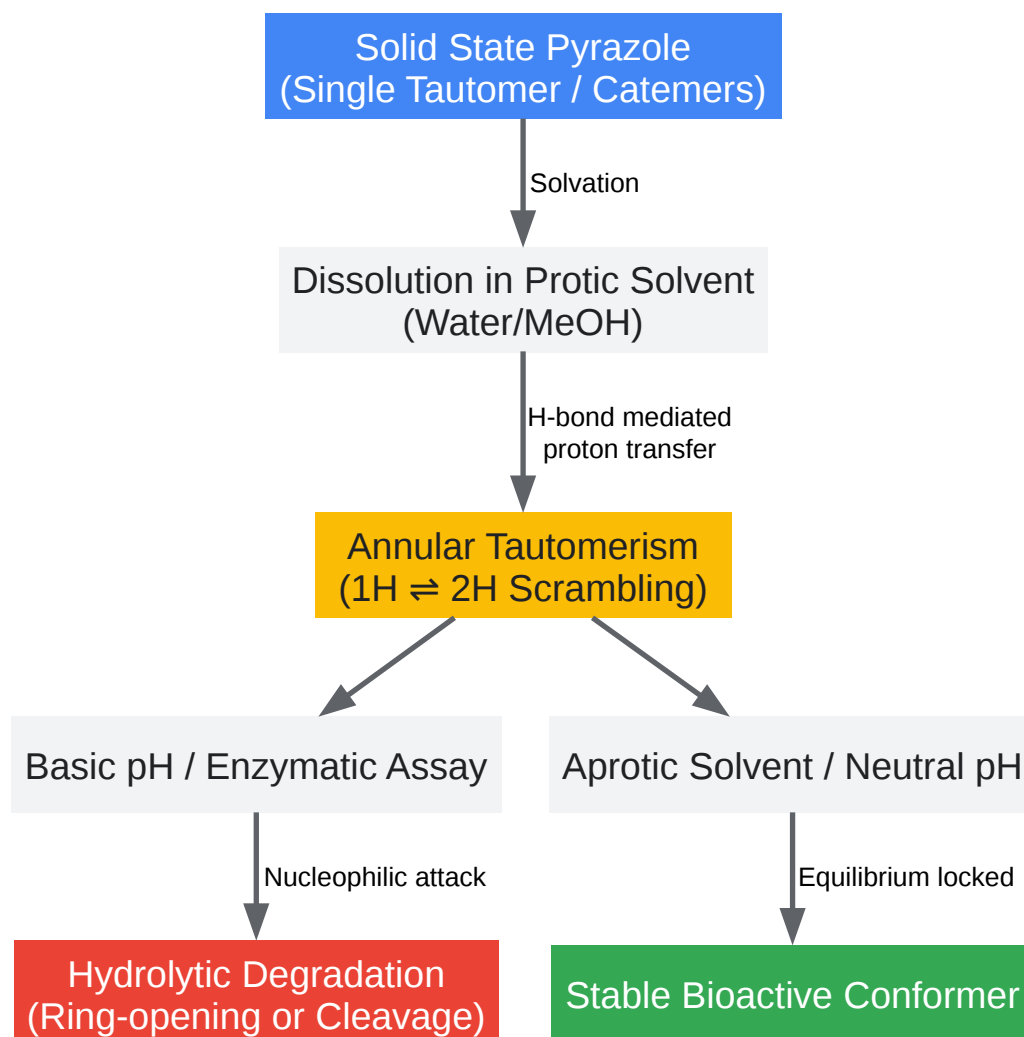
Solid State Pyrazole
(Single Tautomer / Catemers)

Solvation

Dissolution in Protic Solvent
(Water/MeOH)

H-bond mediated
proton transfer

Annular Tautomerism
(1H $\rightleftharpoons$ 2H Scrambling)

Basic pH / Enzymatic Assay

Aprotic Solvent / Neutral pH

Nucleophilic attack

Equilibrium locked

Hydrolytic Degradation
(Ring-opening or Cleavage)

Stable Bioactive Conformer